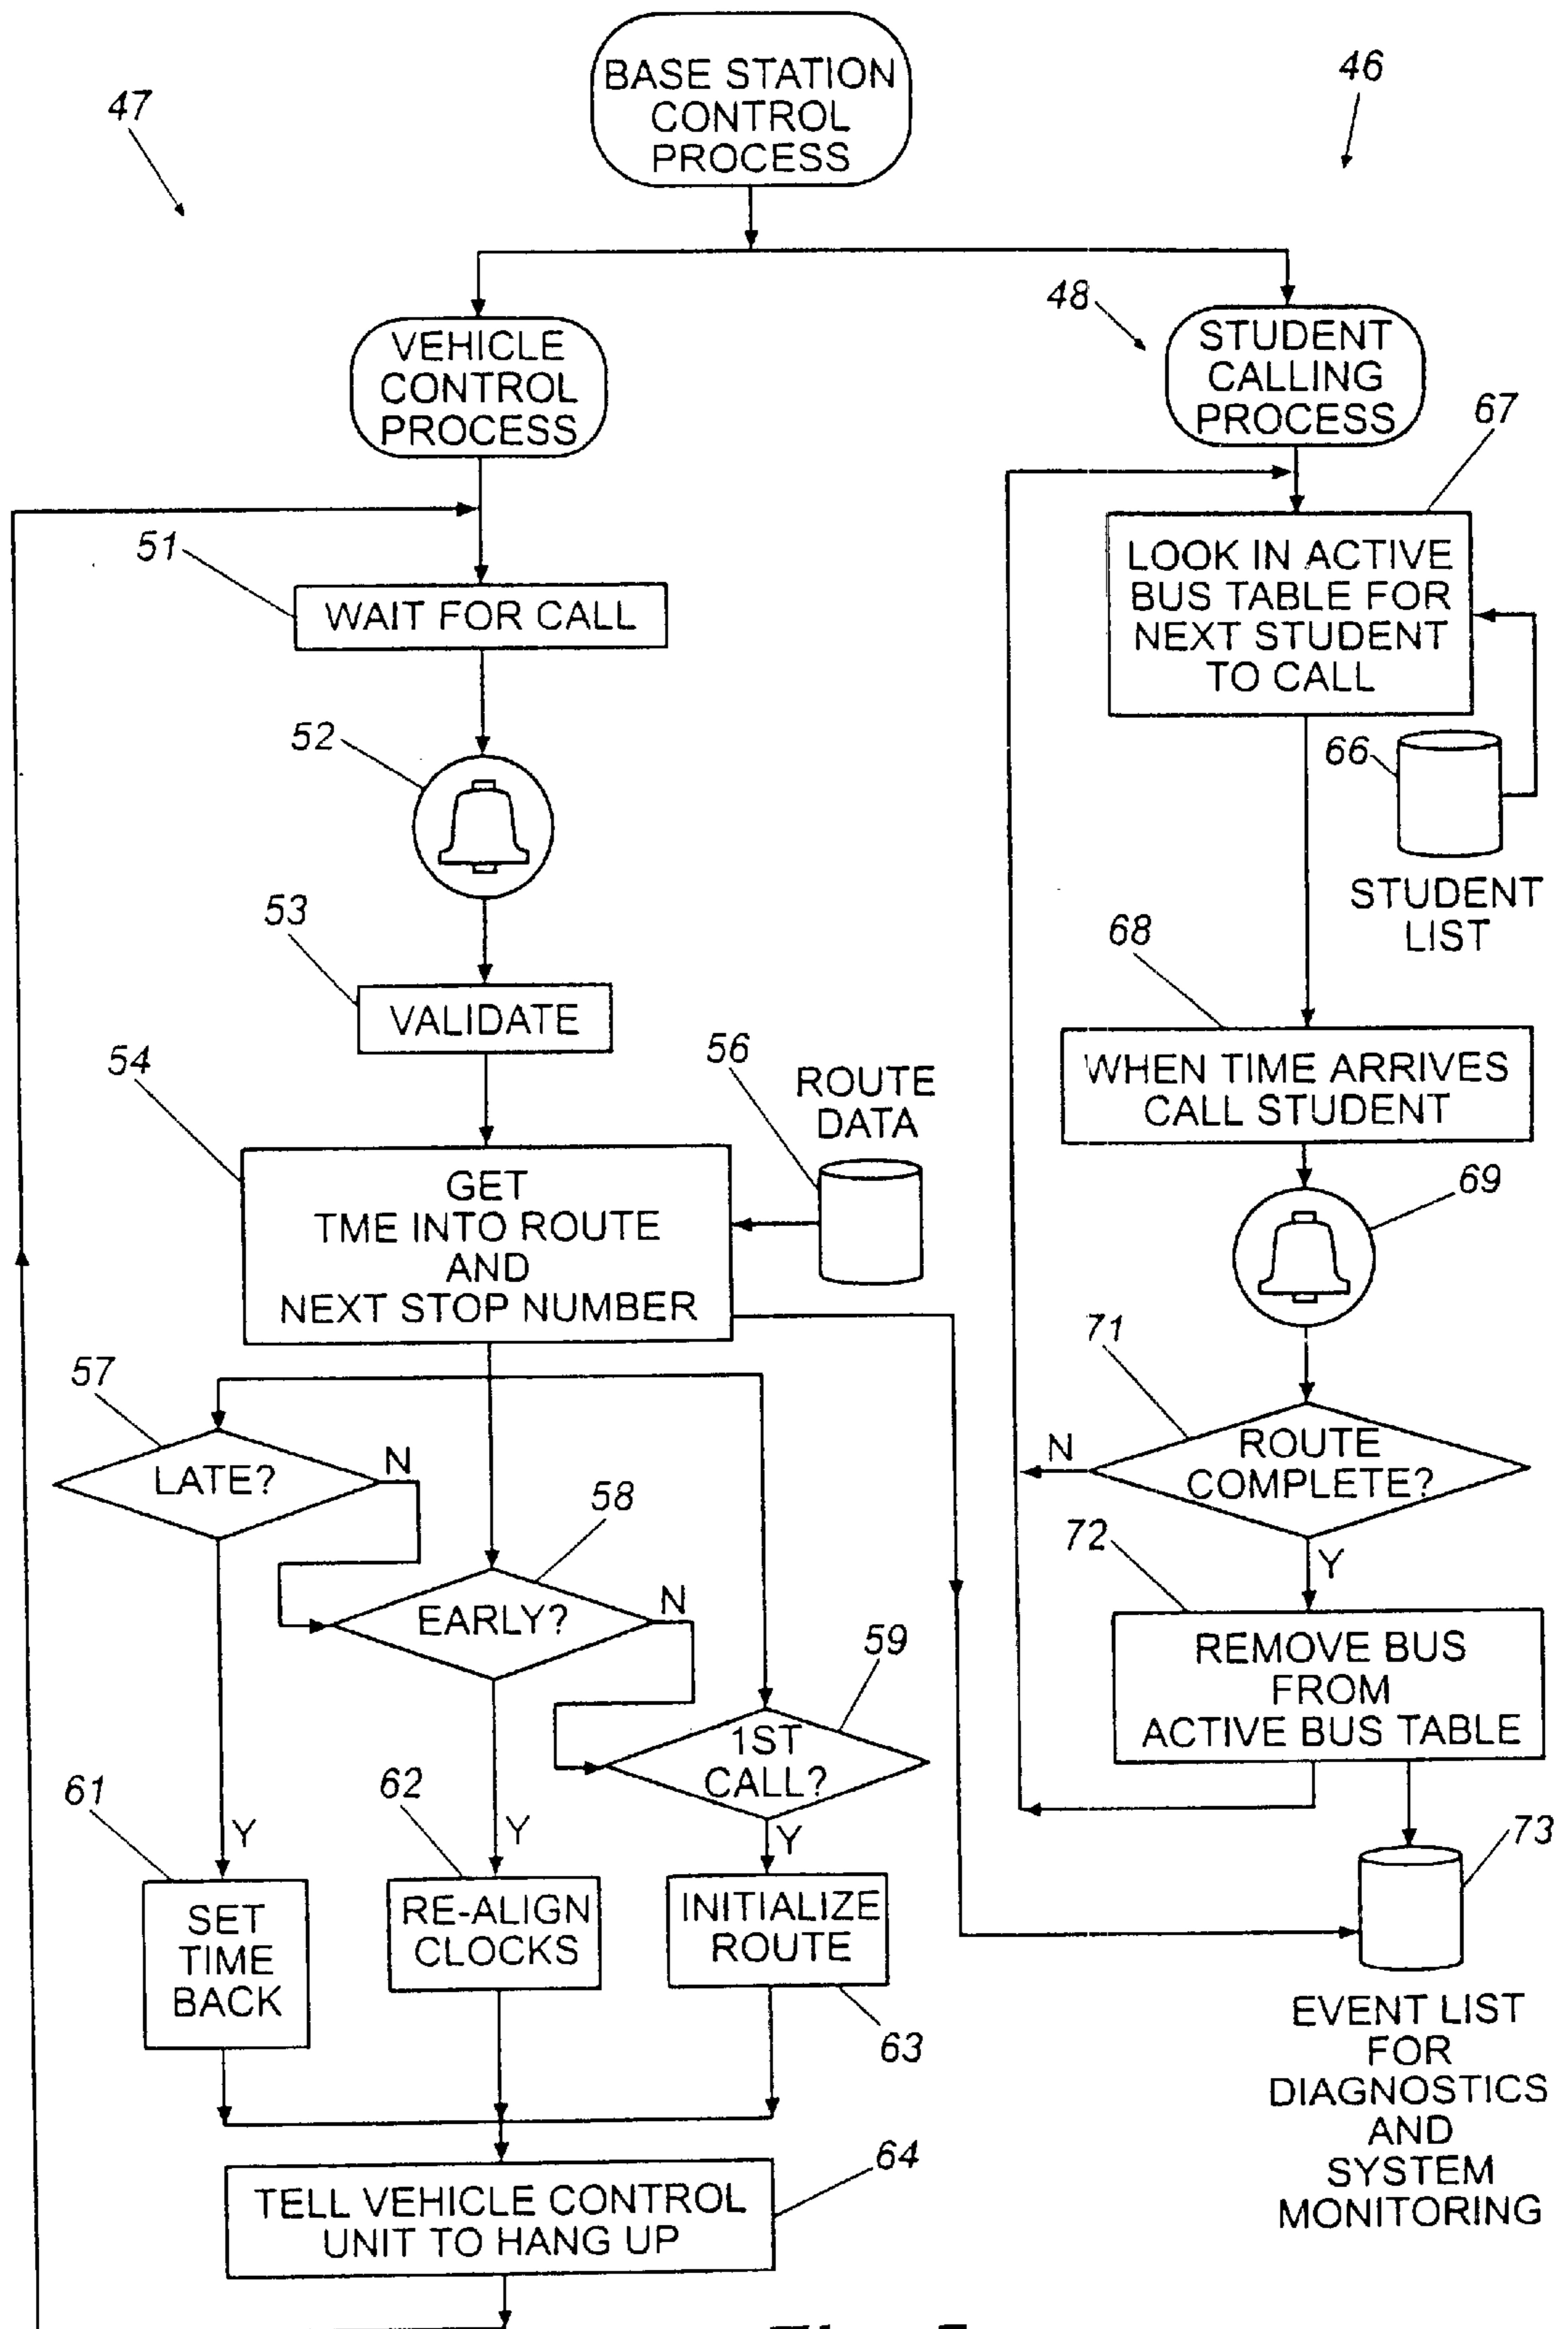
BASE STATION CONTROL PROCESS

47

46

48

VEHICLE CONTROL PROCESS

STUDENT CALLING PROCESS

67

51

WAIT FOR CALL

LOOK IN ACTIVE BUS TABLE FOR NEXT STUDENT TO CALL

52

66

STUDENT LIST

53

VALIDATE

68

54

56

ROUTE DATA

WHEN TIME ARRIVES CALL STUDENT

GET TME INTO ROUTE AND NEXT STOP NUMBER

69

57

71

LATE?

N

ROUTE COMPLETE?

N

58

72

Y

EARLY?

N

REMOVE BUS FROM ACTIVE BUS TABLE

59

1ST CALL?

61

62

Y

Y

Y

73

SET TIME BACK

RE-ALIGN CLOCKS

INITIALIZE ROUTE

63

EVENT LIST FOR DIAGNOSTICS AND SYSTEM MONITORING

64

TELL VEHICLE CONTROL UNIT TO HANG UP